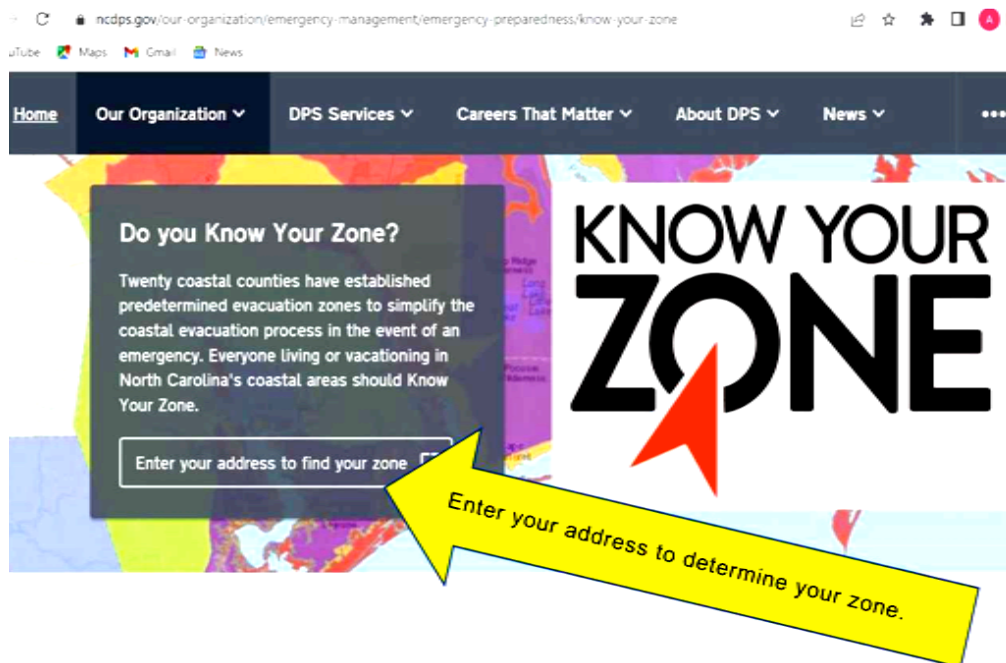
ncdps.gov/our-organization/emergency-management/emergency-preparedness/know-your-zone

uTube Maps Gmail News

Home Our Organization DPS Services Careers That Matter About DPS News

Do you Know Your Zone?

Twenty coastal counties have established predetermined evacuation zones to simplify the coastal evacuation process in the event of an emergency. Everyone living or vacationing in North Carolina's coastal areas should Know Your Zone.

Enter your address to find your zone

KNOW YOUR ZONE

Enter your address to determine your zone.